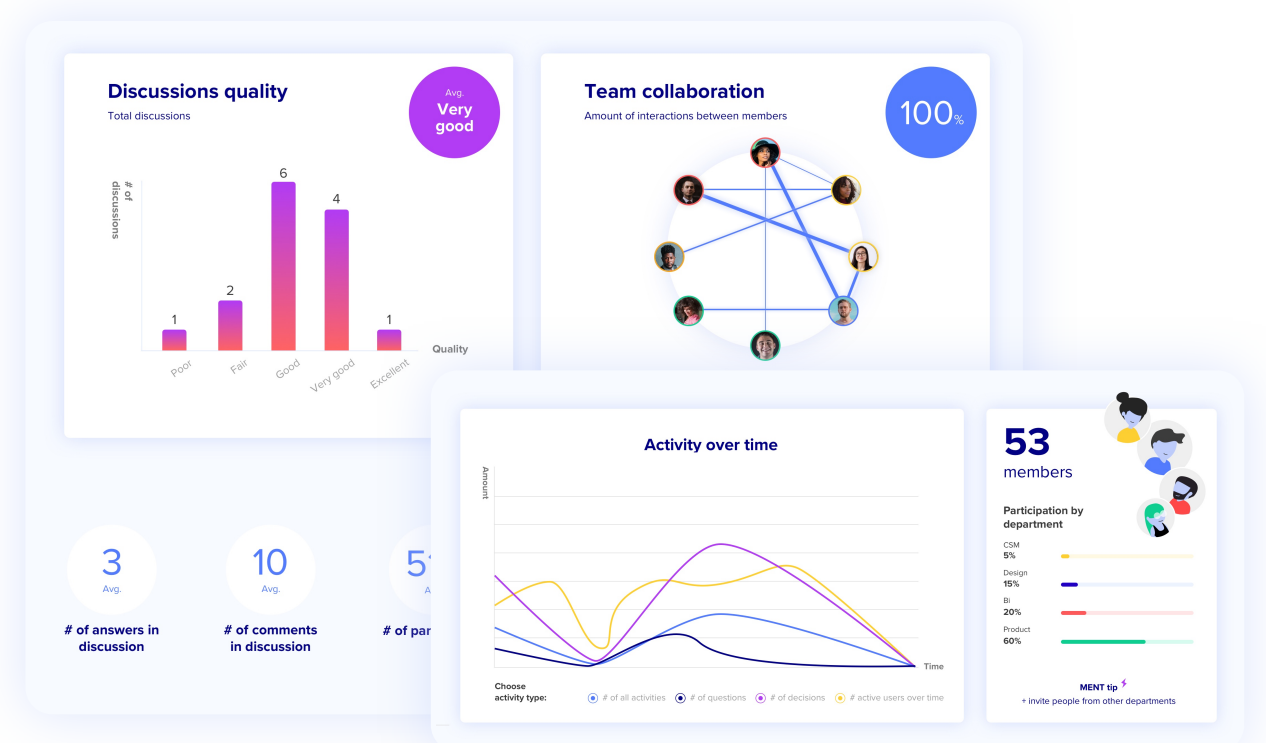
Discussions quality
Total discussions

Avg.
Very good

# of discussions

| Quality | Poor | Fair | Good | Very good | Excellent |
|---|---|---|---|---|---|
| # of discussions | 1 | 2 | 6 | 4 | 1 |

Team collaboration
Amount of interactions between members

100%

3
Avg.
# of answers in discussion

10
Avg.
# of comments in discussion

5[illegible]
A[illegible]
# of par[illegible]

Activity over time

Amount

Time

Choose activity type: # of all activities # of questions # of decisions # active users over time

53
members

Participation by department

CSM
5%

Design
15%

Bi
20%

Product
60%

MENT tip
+ invite people from other departments